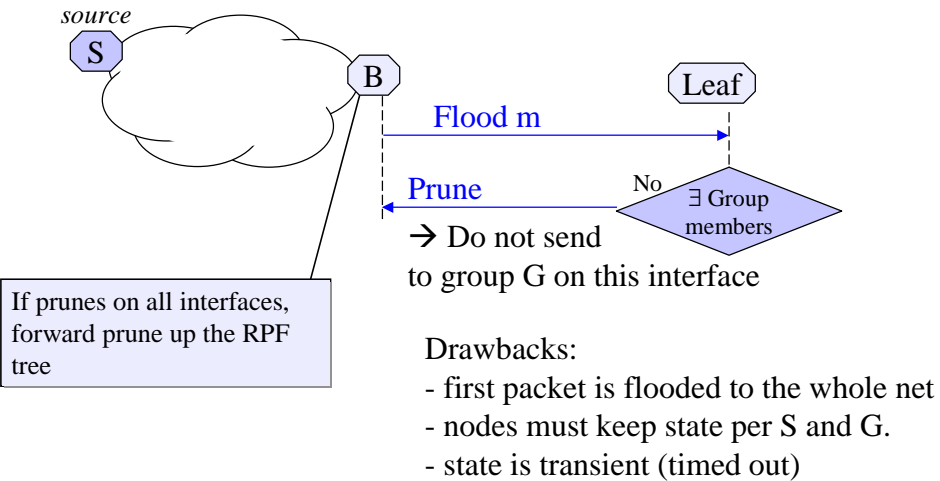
source

S

B

Leaf

Flood m

Prune

No

$\exists$ Group members

→ Do not send to group G on this interface

If prunes on all interfaces, forward prune up the RPF tree

Drawbacks:
- first packet is flooded to the whole net
- nodes must keep state per S and G.
- state is transient (timed out)